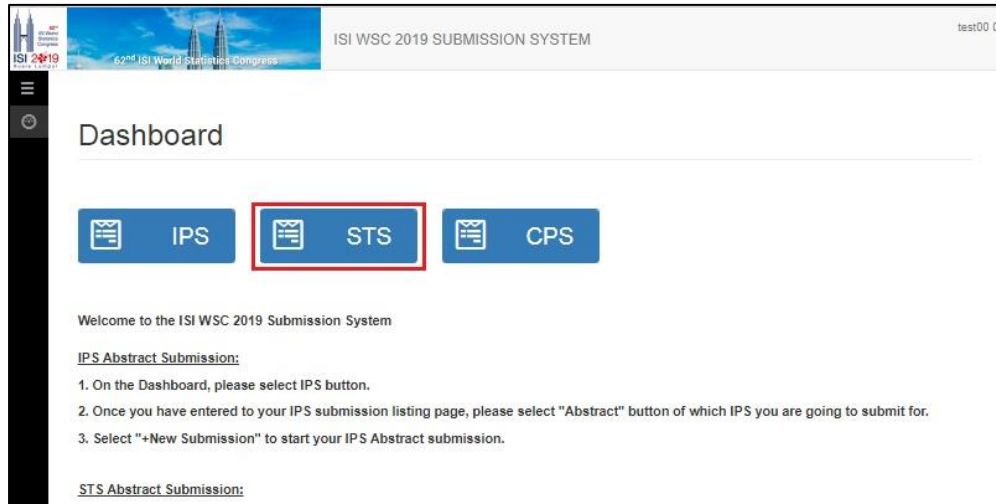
ISI 2019

62nd ISI World Statistics Congress

ISI WSC 2019 SUBMISSION SYSTEM

test00 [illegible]

Dashboard

IPS

STS

CPS

Welcome to the ISI WSC 2019 Submission System

IPS Abstract Submission:

1. On the Dashboard, please select IPS button.

2. Once you have entered to your IPS submission listing page, please select "Abstract" button of which IPS you are going to submit for.

3. Select "+New Submission" to start your IPS Abstract submission.

STS Abstract Submission: